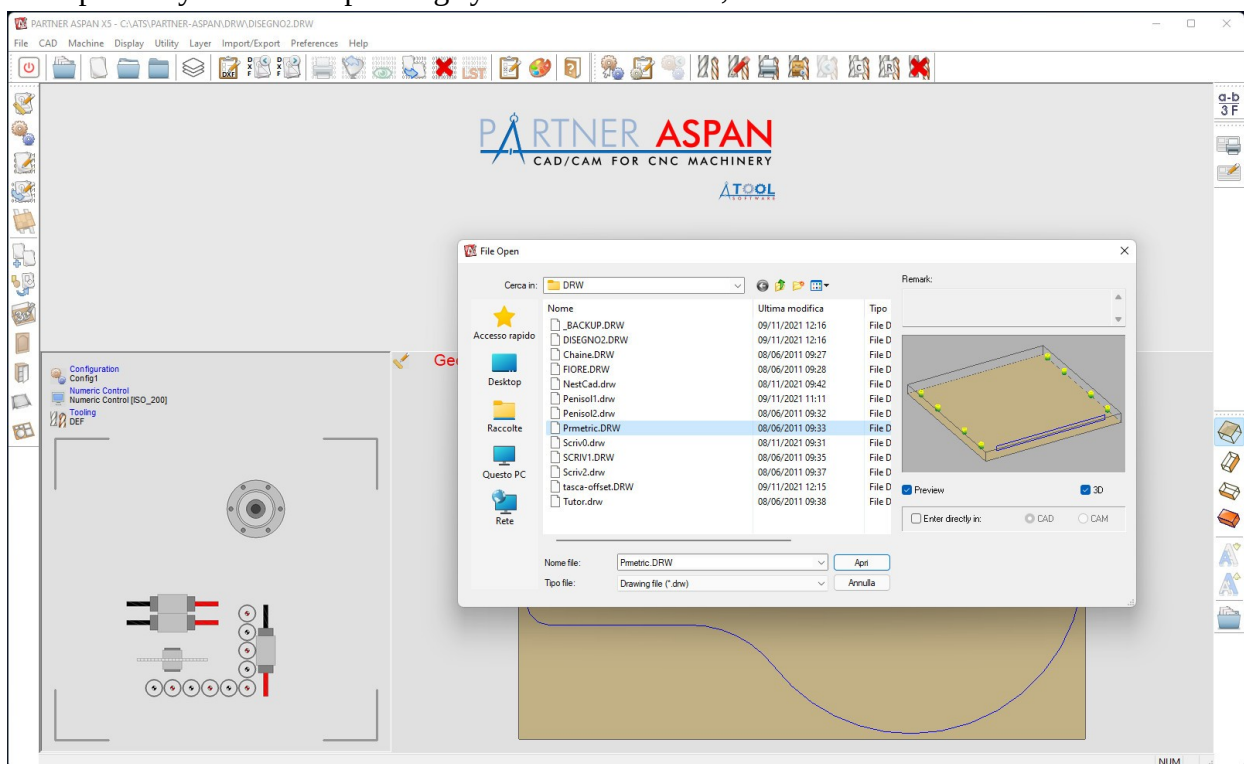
PARTNER ASPAN X5 - C:\ATS\PARTNER-ASPAN\DRW\DISEGNO2.DRW

File CAD Machine Display Utility Layer Import/Export Preferences Help

PARTNER ASPAN
CAD/CAM FOR CNC MACHINERY
ATOOL SOFTWARE

Configuration
Config1
Numeric Control
Numeric Control [ISO_200]
Tooling
DEF

Ge

File Open

Cerca in: DRW

Accesso rapido
Desktop
Raccolte
Questo PC
Rete

| Nome | Ultima modifica | Tipo |
|---|---|---|
| _BACKUP.DRW | 09/11/2021 12:16 | File D |
| DISEGNO2.DRW | 09/11/2021 12:16 | File D |
| Chaine.DRW | 08/06/2011 09:27 | File D |
| FIORE.DRW | 08/06/2011 09:28 | File D |
| NestCad.drw | 08/11/2021 09:42 | File D |
| Penisol1.drw | 09/11/2021 11:11 | File D |
| Penisol2.drw | 08/06/2011 09:32 | File D |
| Prmetric.DRW | 08/06/2011 09:33 | File D |
| Scriv0.drw | 08/11/2021 09:31 | File D |
| SCRIV1.DRW | 08/06/2011 09:35 | File D |
| Scriv2.drw | 08/06/2011 09:37 | File D |
| tasca-offset.DRW | 09/11/2021 12:15 | File D |
| Tutor.drw | 08/06/2011 09:38 | File D |

Nome file: Prmetric.DRW
Tipo file: Drawing file (*.drw)
Apri
Annulla

Remark:

Preview
3D
Enter directly in:
CAD
CAM

a-b
3 F

NUM